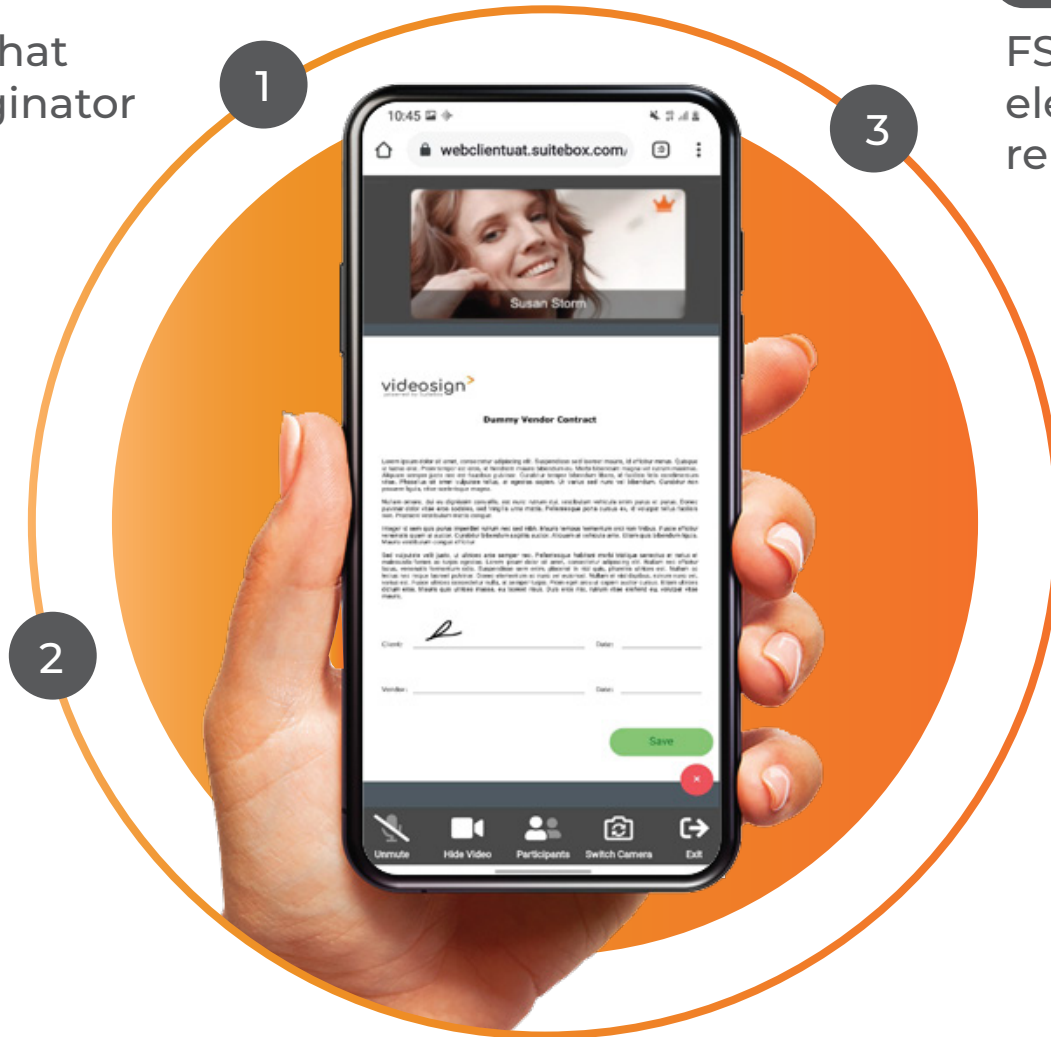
hat
ginator

1

FS
ele
re

3

2

10:45

webclientuat.suitebox.com/

Susan Storm

videosign

Dummy Vendor Contract

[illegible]

Client: Date:

Vendor: Date:

Save

Unmute Hide Video Participants Switch Camera Exit